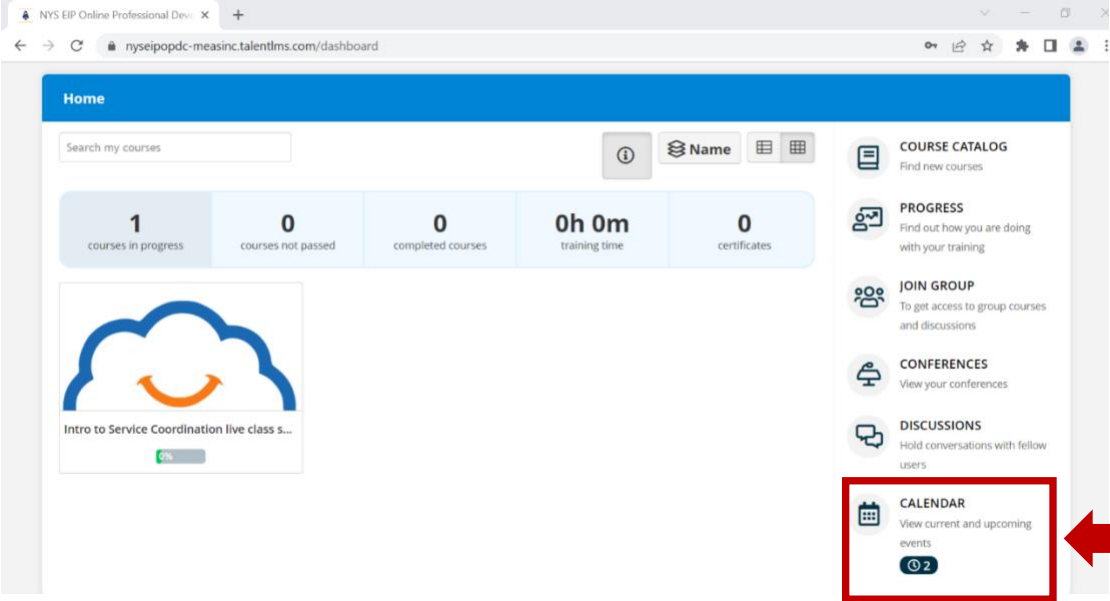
NYS EIP Online Professional Dev ×

nyseipopdc-measinc.talentlms.com/dashboard

Home

Search my courses

Name

| 1 | 0 | 0 | 0h 0m | 0 |
|---|---|---|---|---|
| courses in progress | courses not passed | completed courses | training time | certificates |

Intro to Service Coordination live class s...

0%

COURSE CATALOG
Find new courses

PROGRESS
Find out how you are doing with your training

JOIN GROUP
To get access to group courses and discussions

CONFERENCES
View your conferences

DISCUSSIONS
Hold conversations with fellow users

CALENDAR
View current and upcoming events

2